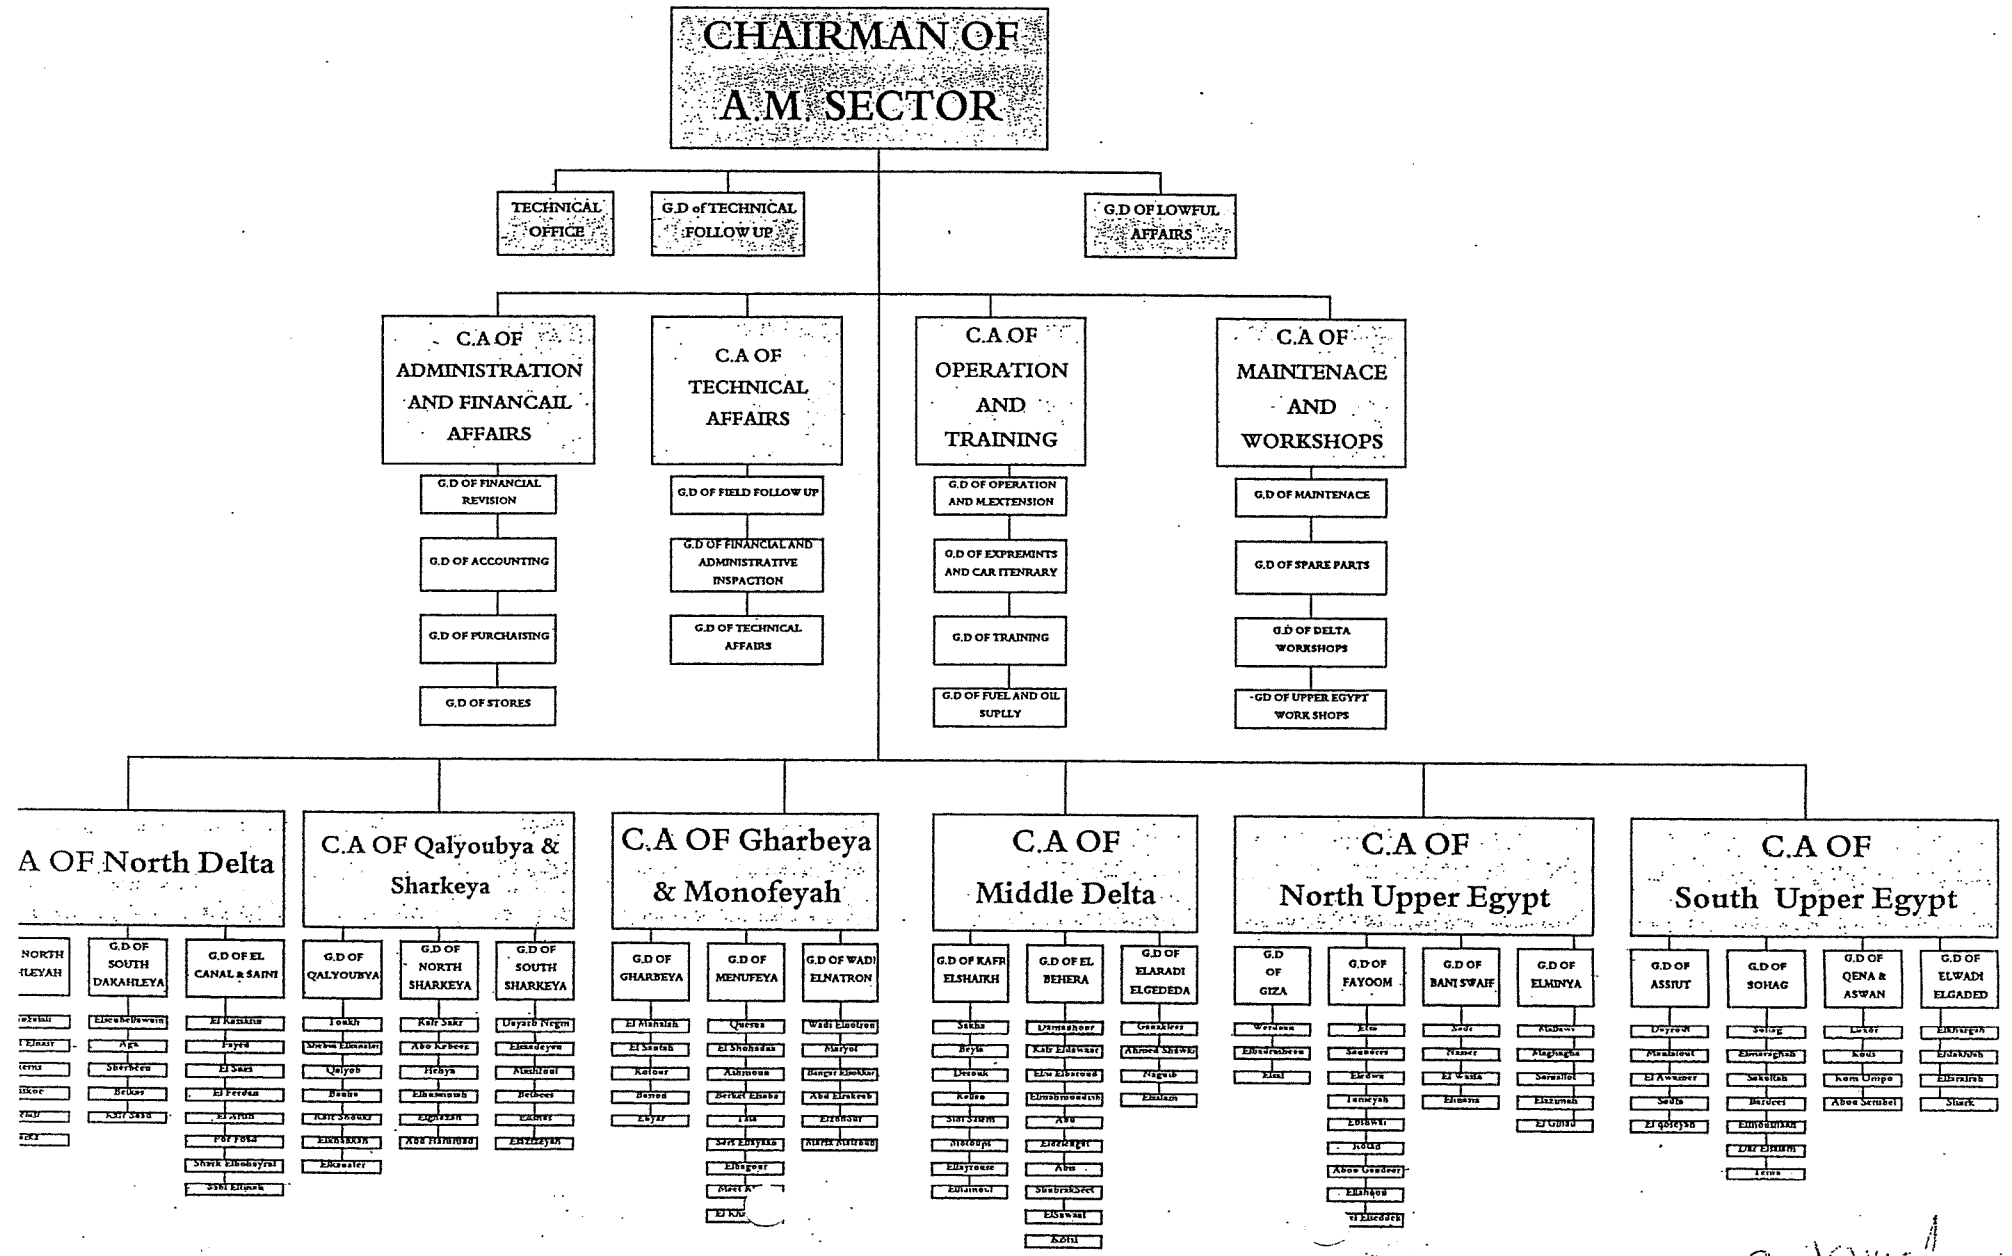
CHAIRMAN OF A.M. SECTOR

TECHNICAL OFFICE

G.D of TECHNICAL FOLLOW UP

G.D OF LOWFUL AFFAIRS

C.A OF ADMINISTRATION AND FINANCAIL AFFAIRS

G.D OF FINANCIAL REVISION

G.D OF ACCOUNTING

G.D OF PURCHAISING

G.D OF STORES

C.A OF TECHNICAL AFFAIRS

G.D OF FIELD FOLLOW UP

G.D OF FINANCIAL AND ADMINISTRATIVE INSPACTION

G.D OF TECHNICAL AFFAIRS

C.A OF OPERATION AND TRAINING

G.D OF OPERATION AND M.EXTENSION

G.D OF EXPREMINTS AND CAR ITENRARY

G.D OF TRAINING

G.D OF FUEL AND OIL SUPLLY

C.A OF MAINTENACE AND WORKSHOPS

G.D OF MAINTENACE

G.D OF SPARE PARTS

G.D OF DELTA WORKSHOPS

GD OF UPPER EGYPT WORK SHOPS

A OF North Delta

NORTH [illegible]LEYAH

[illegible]

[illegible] Elnasr

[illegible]

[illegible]

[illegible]

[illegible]

G.D OF SOUTH DAKAHLEYA

Elsenbellawein

Aga

Sherbeen

Belkas

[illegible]

G.D OF EL CANAL & SAINI

El Kantara

Fayed

El Suez

El Ferdan

El Arish

Port Fuad

Shark Elbohayrat

Sshl Eltenah

C.A OF Qalyoubya & Sharkeya

G.D OF QALYOUBYA

Toukh

Shebin Elkanater

Qalyob

Banha

Kafr Shoukr

Elkhanka

Elkanater

G.D OF NORTH SHARKEYA

Kafr Sakr

Abo Kebeer

Hehya

Elhasainah

Elghezah

Abo Hammad

G.D OF SOUTH SHARKEYA

Dayarb Negm

Elzakazeek

Mashtoul

Belbees

Zahres

Elsaleyah

C.A OF Gharbeya & Monofeyah

G.D OF GHARBEYA

El Mahalah

El Santah

Kotour

Basoun

Zefta

G.D OF MENUFEYA

Quesna

El Shohadaa

Ashmoun

Berket Elsaba

Tala

Sers Ellayana

Elbagour

Meet A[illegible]

El Kh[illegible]

G.D OF WADI ELNATRON

Wadi Elnatron

Maryot

Banger Elsokkar

Abd Elrakeeb

Elzohour

Elsafa Elnatrouh

C.A OF Middle Delta

G.D OF KAFR ELSHAIKH

Sakha

Beyla

Desouk

Kellen

Sidi Salem

Motoubs

Elhayrouse

Elhamoul

G.D OF EL BEHERA

Damanhour

Kafr Eldawar

Elw Elbaroud

Elmahmoodiah

Abo

Eldelengat

Abis

Shubrakheet

ElSawaal

Kotu

G.D OF ELARADI ELGEDEDA

Gazaklees

Ahmed Shawki

Naguib

Elsalam

C.A OF North Upper Egypt

G.D OF GIZA

Werdaan

Elbadrasheen

Elsaf

G.D OF FAYOOM

Etsa

Sanoorrs

Ebshwa

Tameyah

Eelawai

Kotad

Aboo Gandeer

Elfahgoo

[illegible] Elseddek

G.D OF BANI SWAIF

Sedz

Nasser

El Wasta

Elnasna

G.D OF ELMINYA

Malawi

Maghagha

Samallot

Elazamah

El Gebal

C.A OF South Upper Egypt

G.D OF ASSIUT

Dayrout

Manfalout

El Awamer

Sadfa

El qoseyah

G.D OF SOHAG

Sohag

Elmaraghah

Sakoltah

Bardees

Elmonshaah

Dar Elsalam

Tema

G.D OF QENA & ASWAN

Luxor

Kous

Kom Ompo

Abou Semebel

G.D OF ELWADI ELGADED

Elkhargah

Eldakhlah

Elfarafrah

Shark